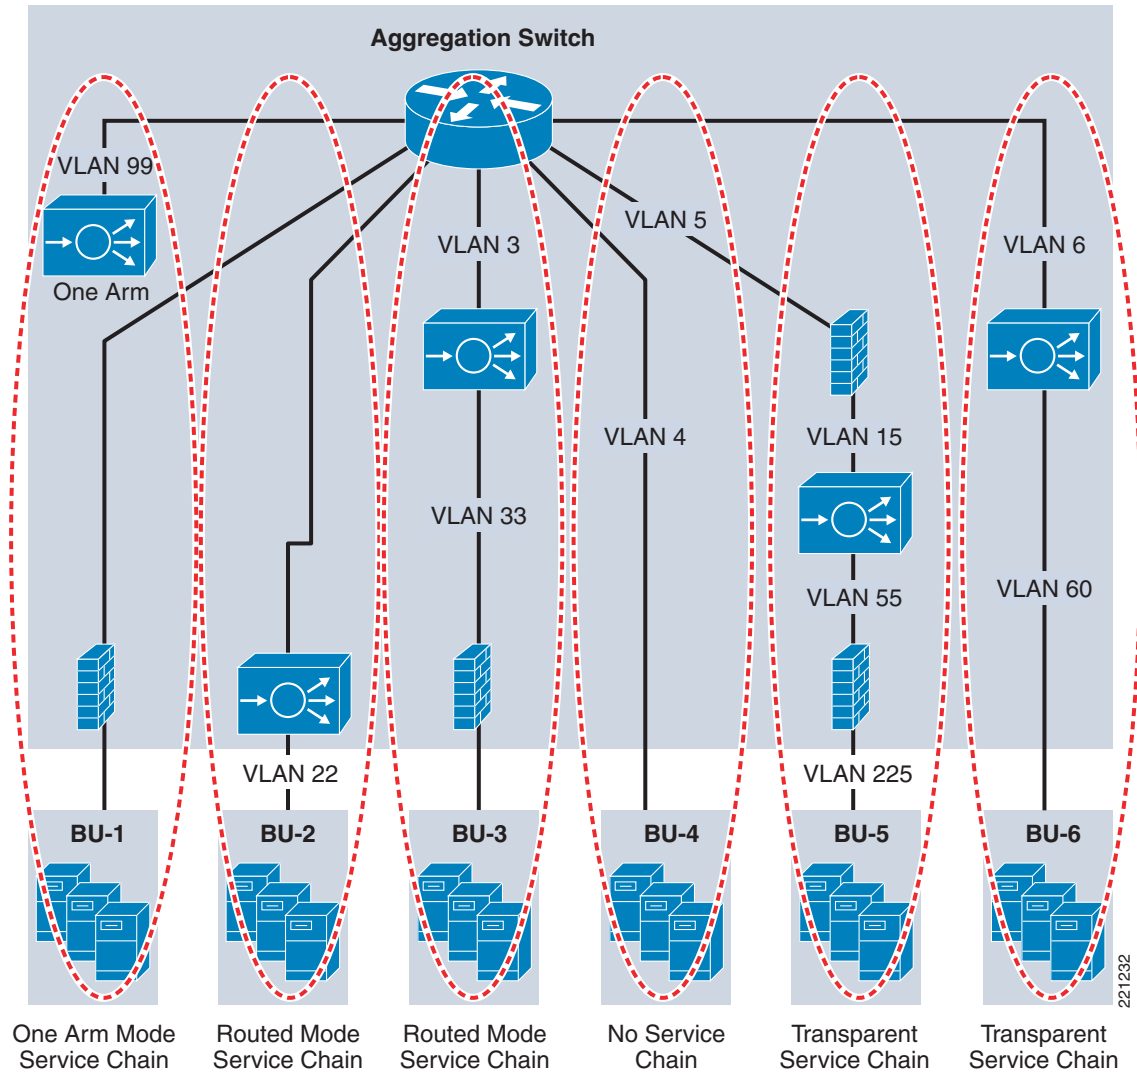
Aggregation Switch

VLAN 99

One Arm

VLAN 3

VLAN 33

VLAN 22

VLAN 5

VLAN 4

VLAN 15

VLAN 55

VLAN 225

VLAN 6

VLAN 60

BU-1

BU-2

BU-3

BU-4

BU-5

BU-6

221232

One Arm Mode Service Chain

Routed Mode Service Chain

Routed Mode Service Chain

No Service Chain

Transparent Service Chain

Transparent Service Chain